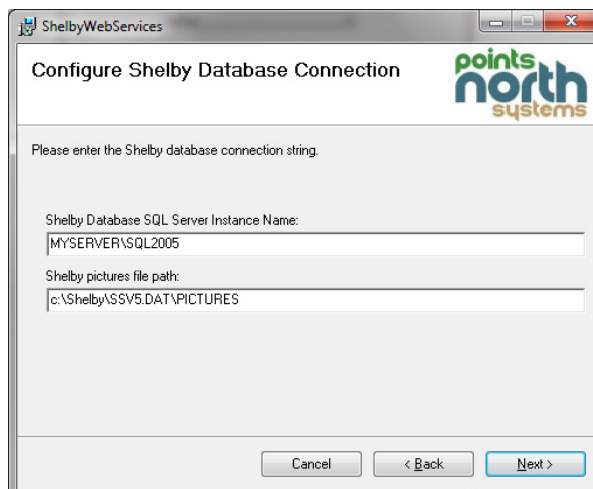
ShelbyWebServices

Configure Shelby Database Connection

points north systems

Please enter the Shelby database connection string.

Shelby Database SQL Server Instance Name:

MYSERVER\SQL2005

Shelby pictures file path:

c:\Shelby\SSV5.DAT\PICTURES

Cancel

< Back

Next >